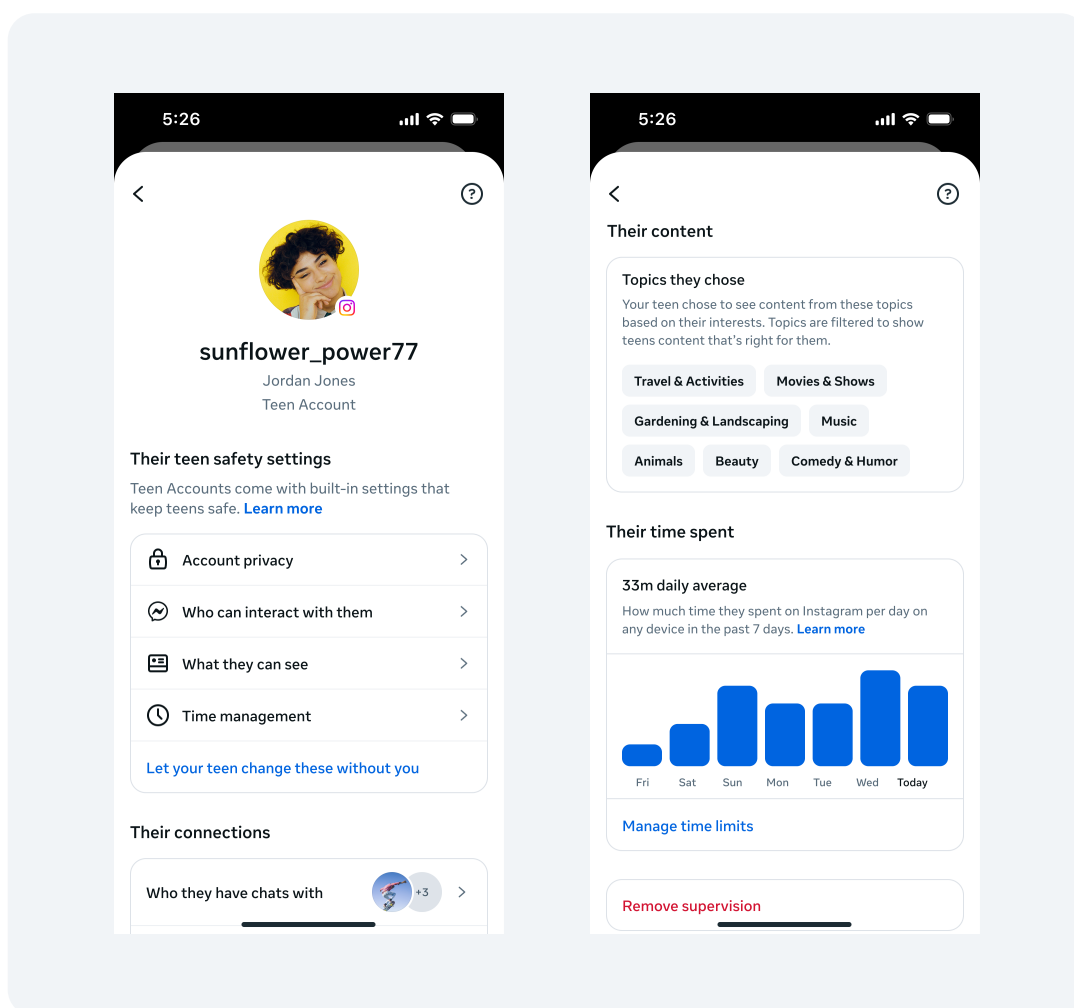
5:26

sunflower_power77
Jordan Jones
Teen Account

Their teen safety settings
Teen Accounts come with built-in settings that keep teens safe. Learn more

Account privacy
Who can interact with them
What they can see
Time management
Let your teen change these without you

Their connections
Who they have chats with +3

5:26

Their content
Topics they chose
Your teen chose to see content from these topics based on their interests. Topics are filtered to show teens content that's right for them.
Travel & Activities
Movies & Shows
Gardening & Landscaping
Music
Animals
Beauty
Comedy & Humor

Their time spent
33m daily average
How much time they spent on Instagram per day on any device in the past 7 days. Learn more
Fri Sat Sun Mon Tue Wed Today
Manage time limits

Remove supervision